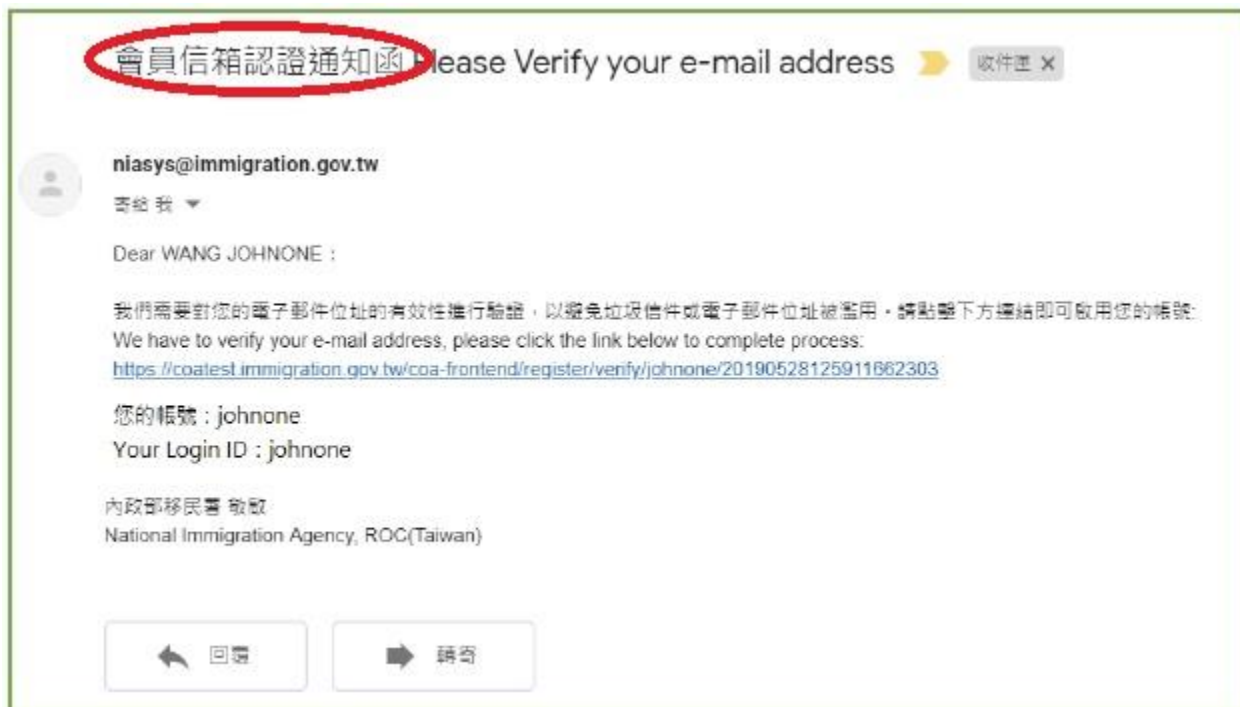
會員信箱認證通知函 Please Verify your e-mail address 收件匣 ×

niasys@immigration.gov.tw

寄給 我

Dear WANG JOHNONE：

我們需要對您的電子郵件位址的有效性進行驗證，以避免垃圾信件或電子郵件位址被濫用。請點擊下方連結即可啟用您的帳號:
We have to verify your e-mail address, please click the link below to complete process:
https://coatest.immigration.gov.tw/coa-frontend/register/verify/johnone/20190528125911662303

您的帳號：johnone
Your Login ID：johnone

內政部移民署 敬啟
National Immigration Agency, ROC(Taiwan)

回覆

轉寄